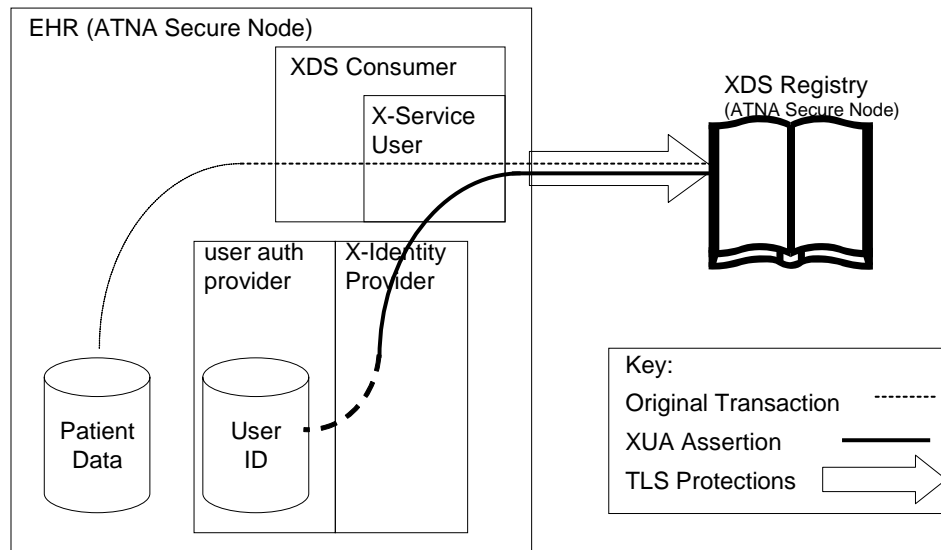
EHR (ATNA Secure Node)

XDS Consumer

X-Service User

XDS Registry
(ATNA Secure Node)

user auth provider

X-Identity Provider

Patient Data

User ID

Key:
Original Transaction
XUA Assertion
TLS Protections